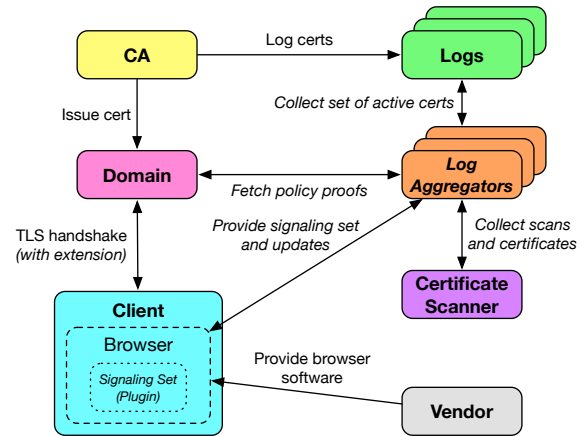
CA

Log certs

Logs

Issue cert

Collect set of active certs

Domain

Fetch policy proofs

Log Aggregators

TLS handshake (with extension)

Provide signaling set and updates

Collect scans and certificates

Certificate Scanner

Client

Browser

Signaling Set (Plugin)

Provide browser software

Vendor